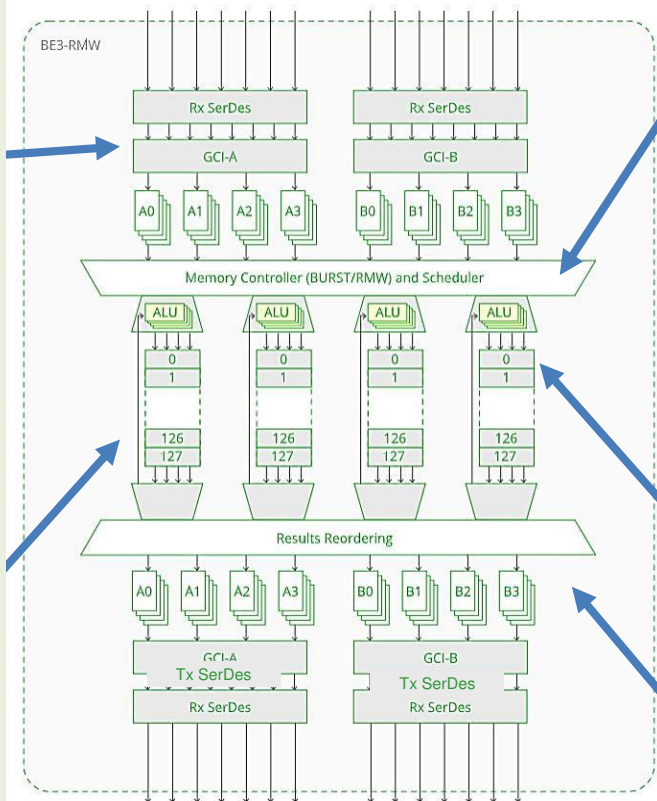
BE3-RMW

Rx SerDes

Rx SerDes

GCI-A

GCI-B

A0

A1

A2

A3

B0

B1

B2

B3

Memory Controller (BURST/RMW) and Scheduler

ALU

ALU

ALU

ALU

0
1
126
127

0
1
126
127

0
1
126
127

0
1
126
127

Results Reordering

A0

A1

A2

A3

B0

B1

B2

B3

GCI-A
Tx SerDes

GCI-B
Tx SerDes

Rx SerDes

Rx SerDes